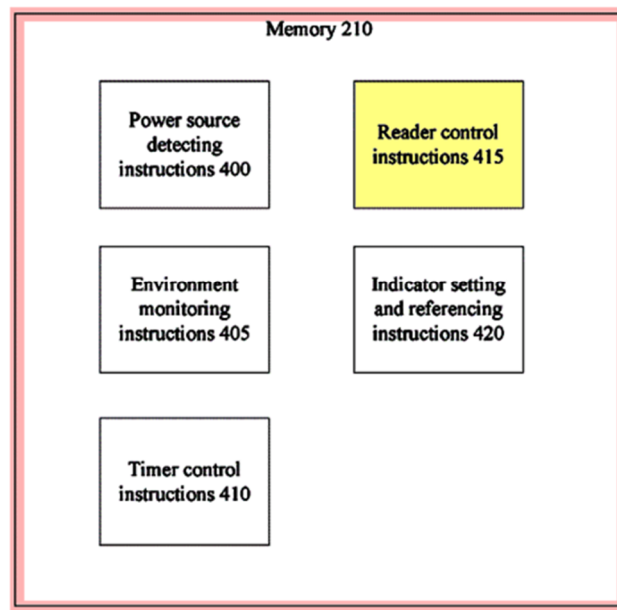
Memory 210

Power source detecting instructions 400

Reader control instructions 415

Environment monitoring instructions 405

Indicator setting and referencing instructions 420

Timer control instructions 410